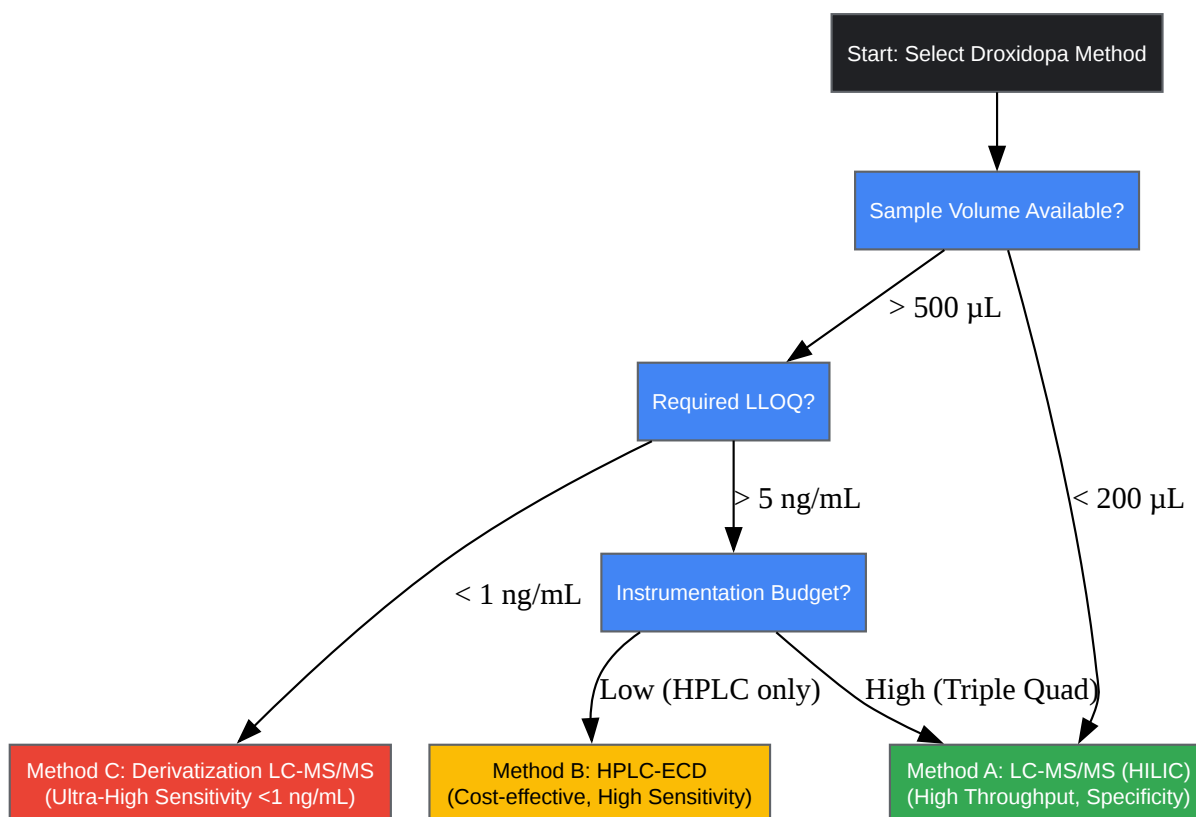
Start: Select Droxidopa Method

Sample Volume Available?

> 500 µL

< 200 µL

Required LLOQ?

> 5 ng/mL

< 1 ng/mL

Instrumentation Budget?

Low (HPLC only)

High (Triple Quad)

Method C: Derivatization LC-MS/MS
(Ultra-High Sensitivity <1 ng/mL)

Method B: HPLC-ECD
(Cost-effective, High Sensitivity)

Method A: LC-MS/MS (HILIC)
(High Throughput, Specificity)